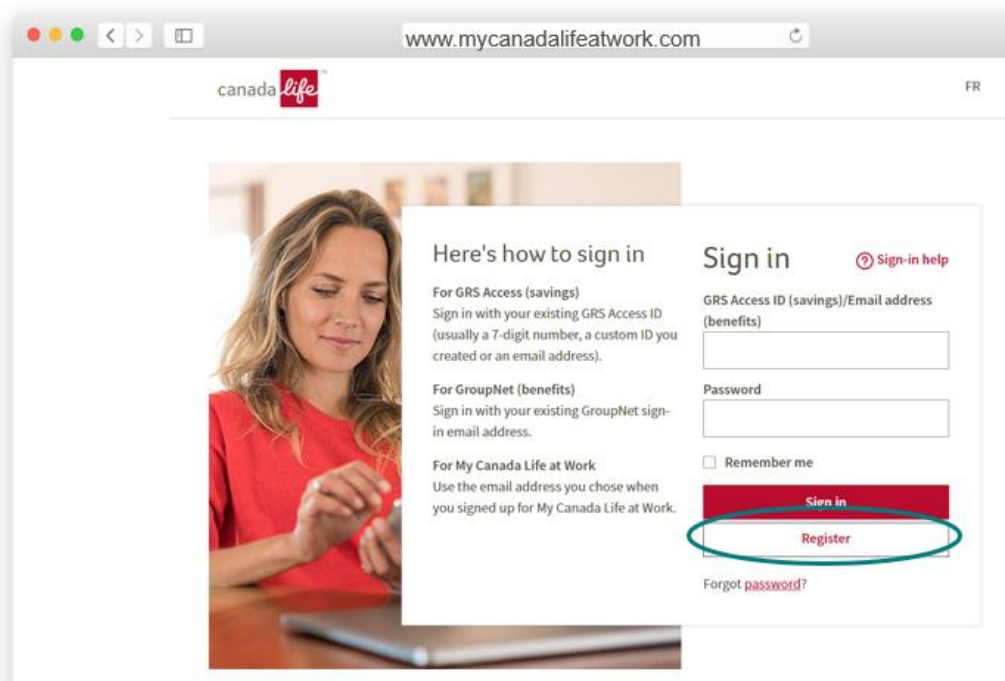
www.mycanadalifeatwork.com

canada life

FR

Here's how to sign in

For GRS Access (savings)
Sign in with your existing GRS Access ID (usually a 7-digit number, a custom ID you created or an email address).

For GroupNet (benefits)
Sign in with your existing GroupNet sign-in email address.

For My Canada Life at Work
Use the email address you chose when you signed up for My Canada Life at Work.

Sign in

Sign-in help

GRS Access ID (savings)/Email address (benefits)

Password

Remember me

Sign in

Register

Forgot password?